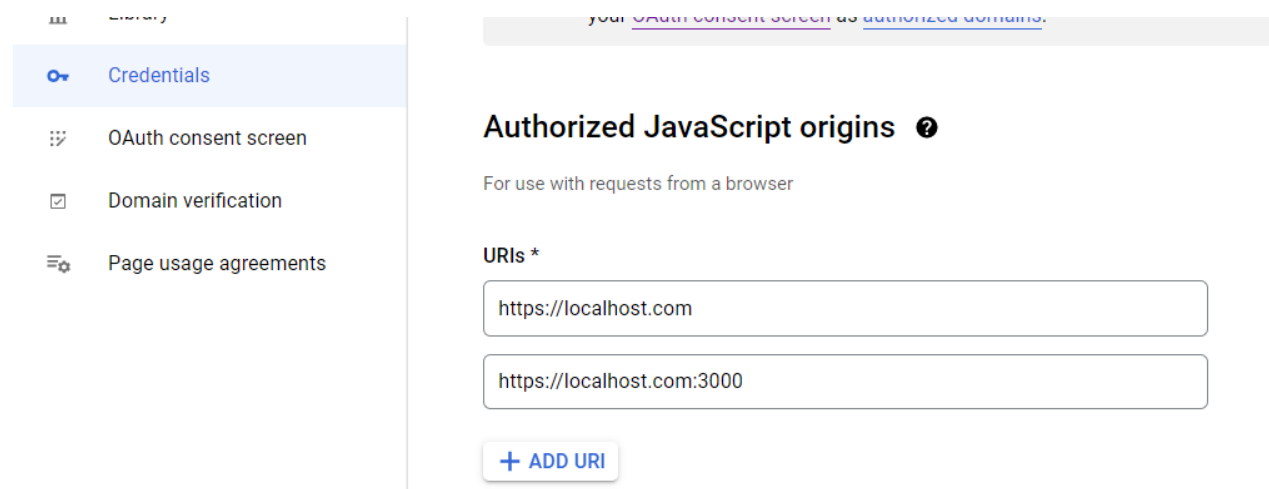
Library

Credentials

OAuth consent screen

Domain verification

Page usage agreements

your OAuth consent screen as authorized domains.

Authorized JavaScript origins

For use with requests from a browser

URIs *

https://localhost.com

https://localhost.com:3000

+ ADD URI